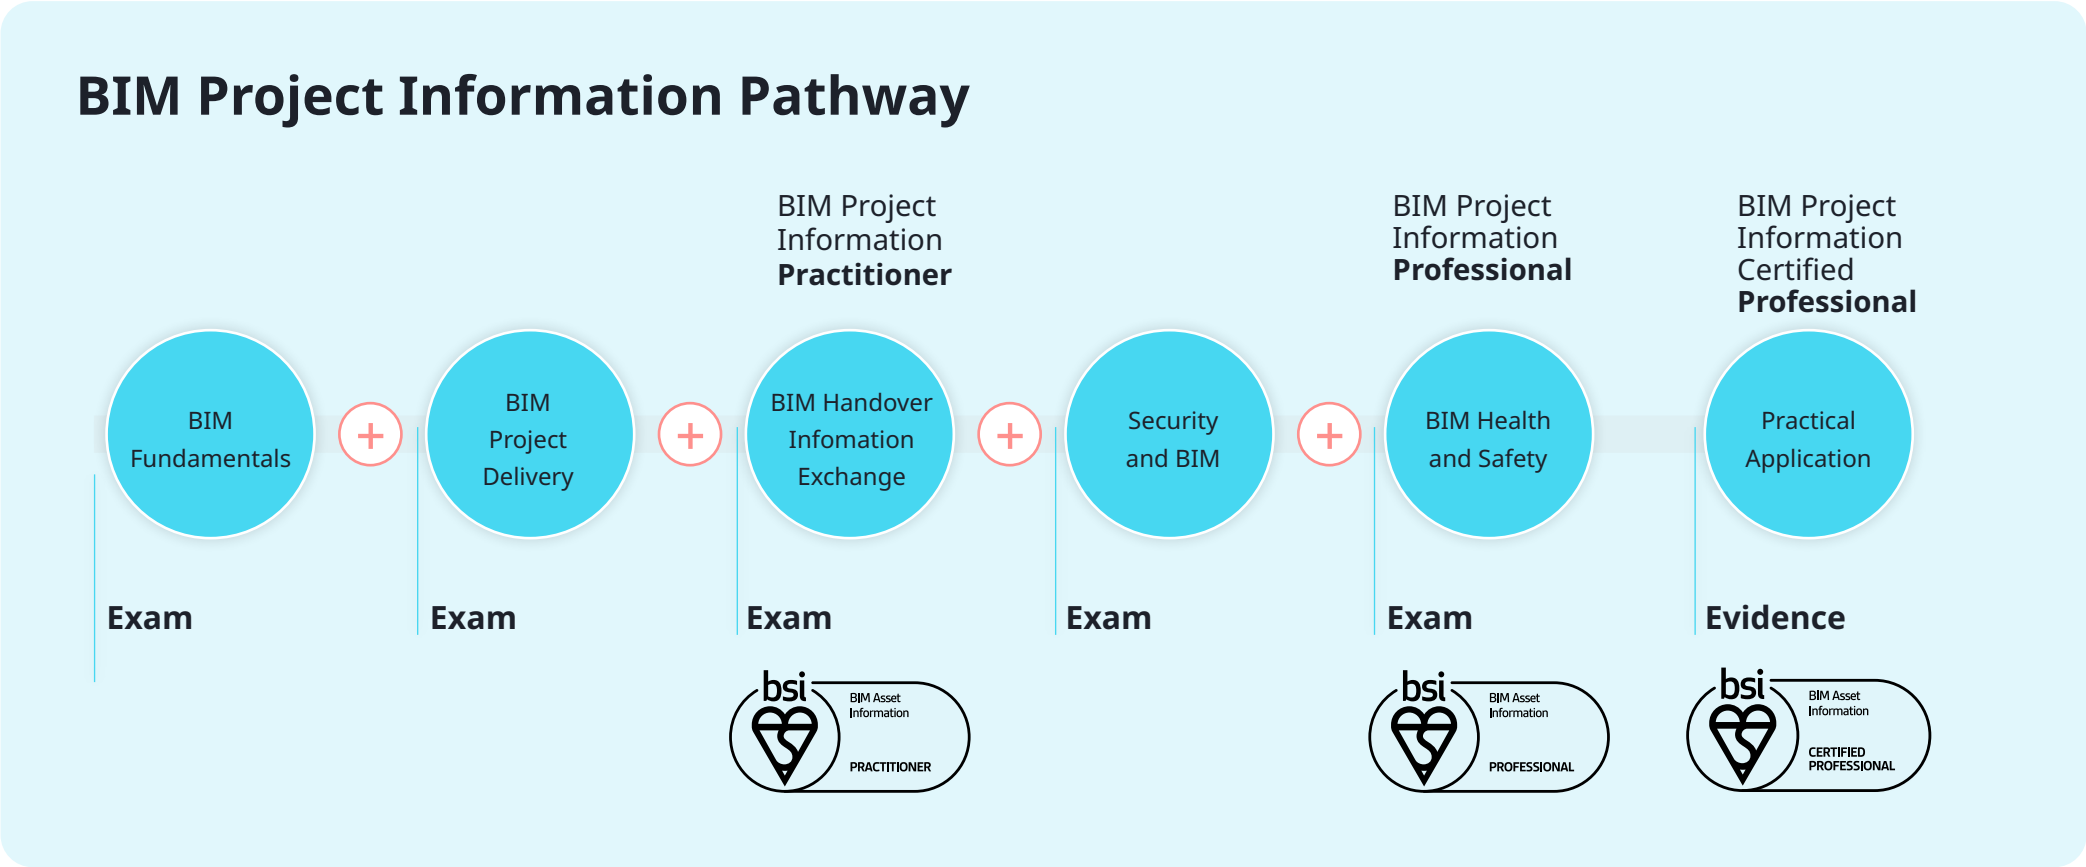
BIM Project Information Pathway

BIM Fundamentals

Exam

BIM Project Delivery

Exam

BIM Project Information **Practitioner**

BIM Handover Infomation Exchange

Exam

bsi BIM Asset Information PRACTITIONER

Security and BIM

Exam

BIM Project Information **Professional**

BIM Health and Safety

Exam

bsi BIM Asset Information PROFESSIONAL

BIM Project Information Certified **Professional**

Practical Application

Evidence

bsi BIM Asset Information CERTIFIED PROFESSIONAL